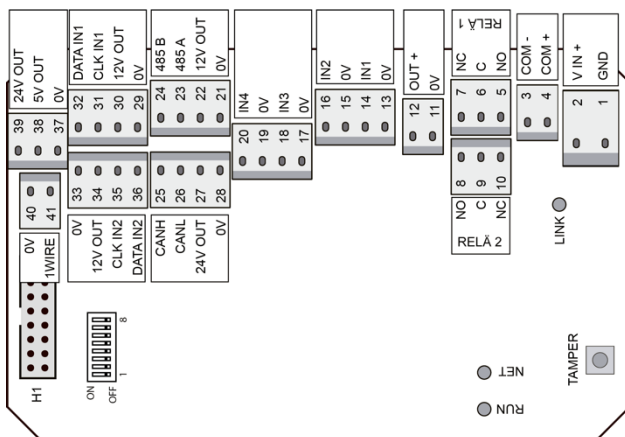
24V OUT
5V OUT
0V
39 38 37

DATA IN1
CLK IN1
12V OUT
0V
32 31 30 29

485 B
485 A
12V OUT
0V
24 23 22 21

IN4
0V
IN3
0V
20 19 18 17

IN2
0V
IN1
0V
16 15 14 13

OUT +
0V
12 11

RELÄ 1
NC
C
NO
7 6 5

COM -
COM +
3 4

V IN +
GND
2 1

40 41
0V
1WIRE

33 34 35 36
0V
12V OUT
CLK IN2
DATA IN2

25 26 27 28
CANH
CANL
24V OUT
0V

8 9 10
NO
C
NC
RELÄ 2

LINK

H1

ON
OFF
1
8

NET
RUN
TAMPER